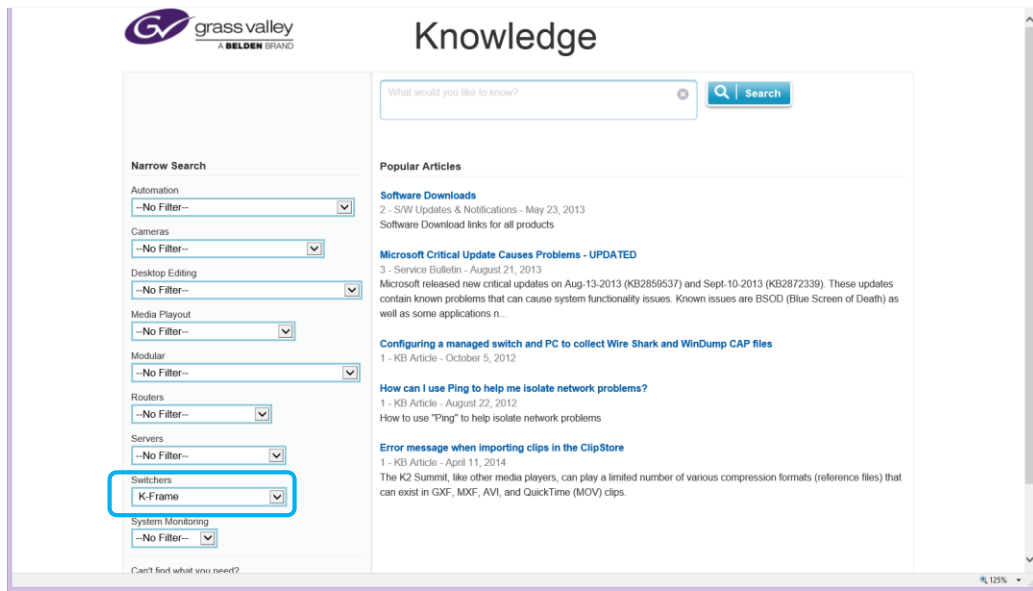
grass valley
A BELDEN BRAND

Knowledge

What would you like to know?

Search

Narrow Search

Automation
--No Filter--

Cameras
--No Filter--

Desktop Editing
--No Filter--

Media Playout
--No Filter--

Modular
--No Filter--

Routers
--No Filter--

Servers
--No Filter--

Switchers
K-Frame

System Monitoring
--No Filter--

Can't find what you need?

Popular Articles

Software Downloads
2 - S/W Updates & Notifications - May 23, 2013
Software Download links for all products

Microsoft Critical Update Causes Problems - UPDATED
3 - Service Bulletin - August 21, 2013
Microsoft released new critical updates on Aug-13-2013 (KB2859537) and Sept-10-2013 (KB2872339). These updates contain known problems that can cause system functionality issues. Known issues are BSOD (Blue Screen of Death) as well as some applications n...

Configuring a managed switch and PC to collect Wire Shark and WinDump CAP files
1 - KB Article - October 5, 2012

How can I use Ping to help me isolate network problems?
1 - KB Article - August 22, 2012
How to use "Ping" to help isolate network problems

Error message when importing clips in the ClipStore
1 - KB Article - April 11, 2014
The K2 Summit, like other media players, can play a limited number of various compression formats (reference files) that can exist in GXF, MXF, AVI, and QuickTime (MOV) clips.

125%